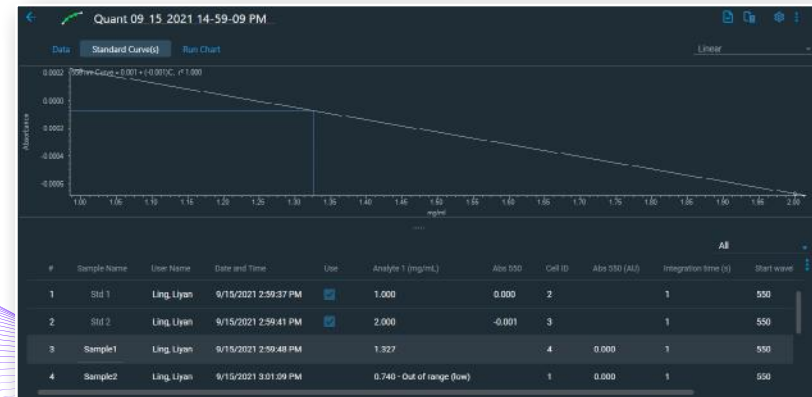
Quant 09_15_2021 14-59-09 PM

Data Standard Curve(s) Run Chart

Linear

Std Curve Curve = 0.001 + (-0.001)C, r² 1.000

0.0002
0.0000
-0.0002
-0.0004
-0.0006

Absorbance

1.00 1.05 1.10 1.15 1.20 1.25 1.30 1.35 1.40 1.45 1.50 1.55 1.60 1.65 1.70 1.75 1.80 1.85 1.90 1.95 2.00

mg/ml

All

| # | Sample Name | User Name | Date and Time | Use | Analyte 1 (mg/mL) | Abs 550 | Cell ID | Abs 550 (AU) | Integration time (s) | Start wave |
|---|---|---|---|---|---|---|---|---|---|---|
| 1 | Std 1 | Ling, Liyan | 9/15/2021 2:59:37 PM | ✓ | 1.000 | 0.000 | 2 | | 1 | 550 |
| 2 | Std 2 | Ling, Liyan | 9/15/2021 2:59:41 PM | ✓ | 2.000 | -0.001 | 3 | | 1 | 550 |
| 3 | Sample1 | Ling, Liyan | 9/15/2021 2:59:48 PM | | 1.327 | | 4 | 0.000 | 1 | 550 |
| 4 | Sample2 | Ling, Liyan | 9/15/2021 3:01:09 PM | | 0.740 - Out of range (low) | | 1 | 0.000 | 1 | 550 |